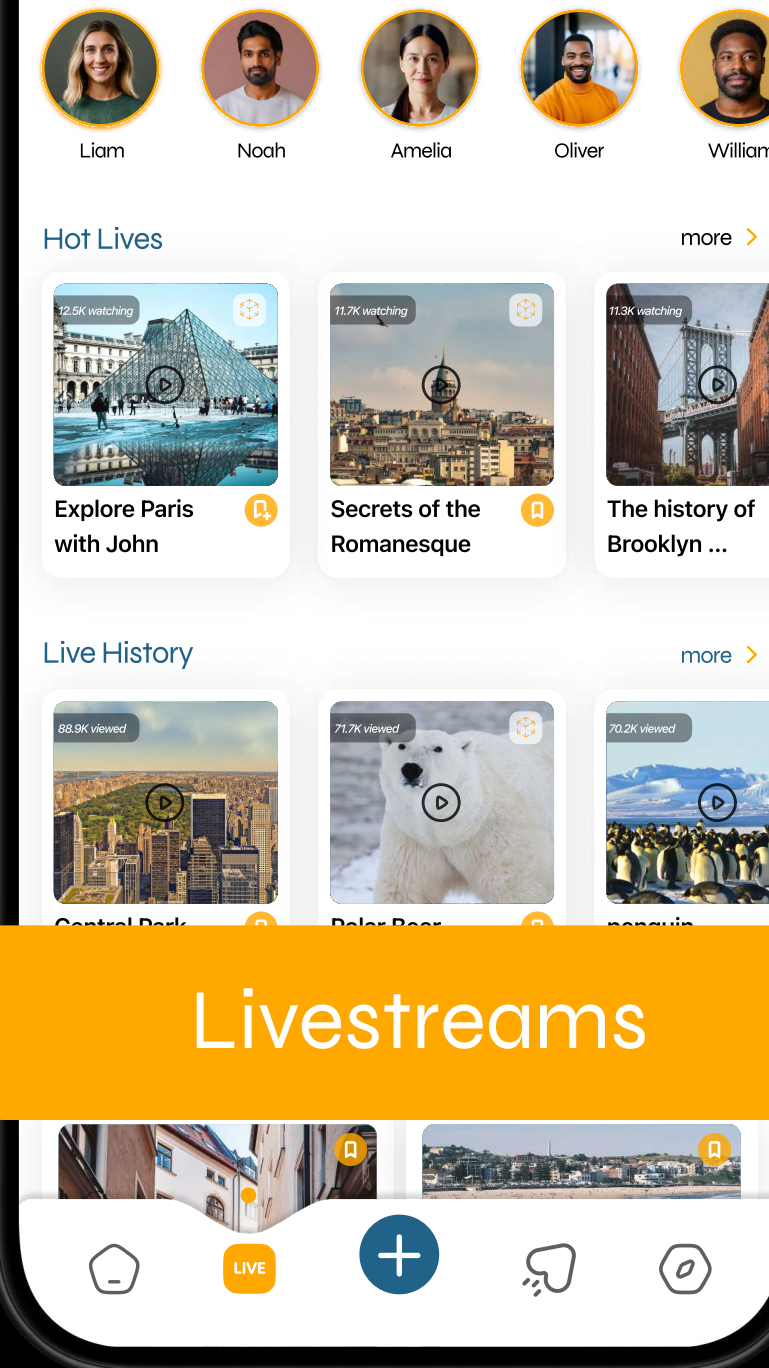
Liam
Noah
Amelia
Oliver
William

Hot Lives
more >

12.5K watching
Explore Paris with John

11.7K watching
Secrets of the Romanesque

11.3K watching
The history of Brooklyn ...

Live History
more >

88.9K viewed
Central Park

71.7K viewed
Polar Bear

70.2K viewed
penguin

Livestreams

LIVE